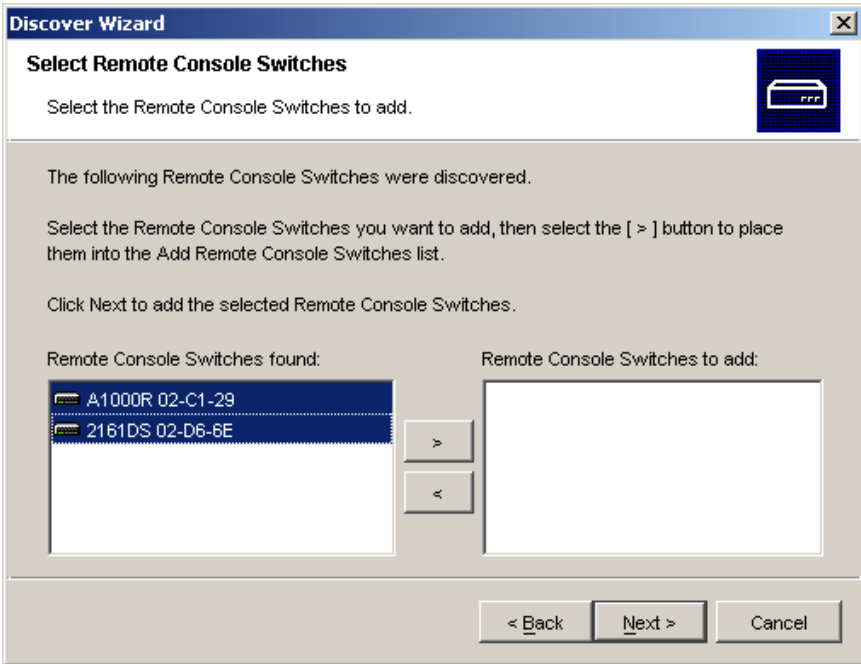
Discover Wizard

Select Remote Console Switches

Select the Remote Console Switches to add.

The following Remote Console Switches were discovered.

Select the Remote Console Switches you want to add, then select the [ > ] button to place them into the Add Remote Console Switches list.

Click Next to add the selected Remote Console Switches.

Remote Console Switches found:

A1000R 02-C1-29

2161DS 02-D6-6E

Remote Console Switches to add:

>

<

< Back

Next >

Cancel